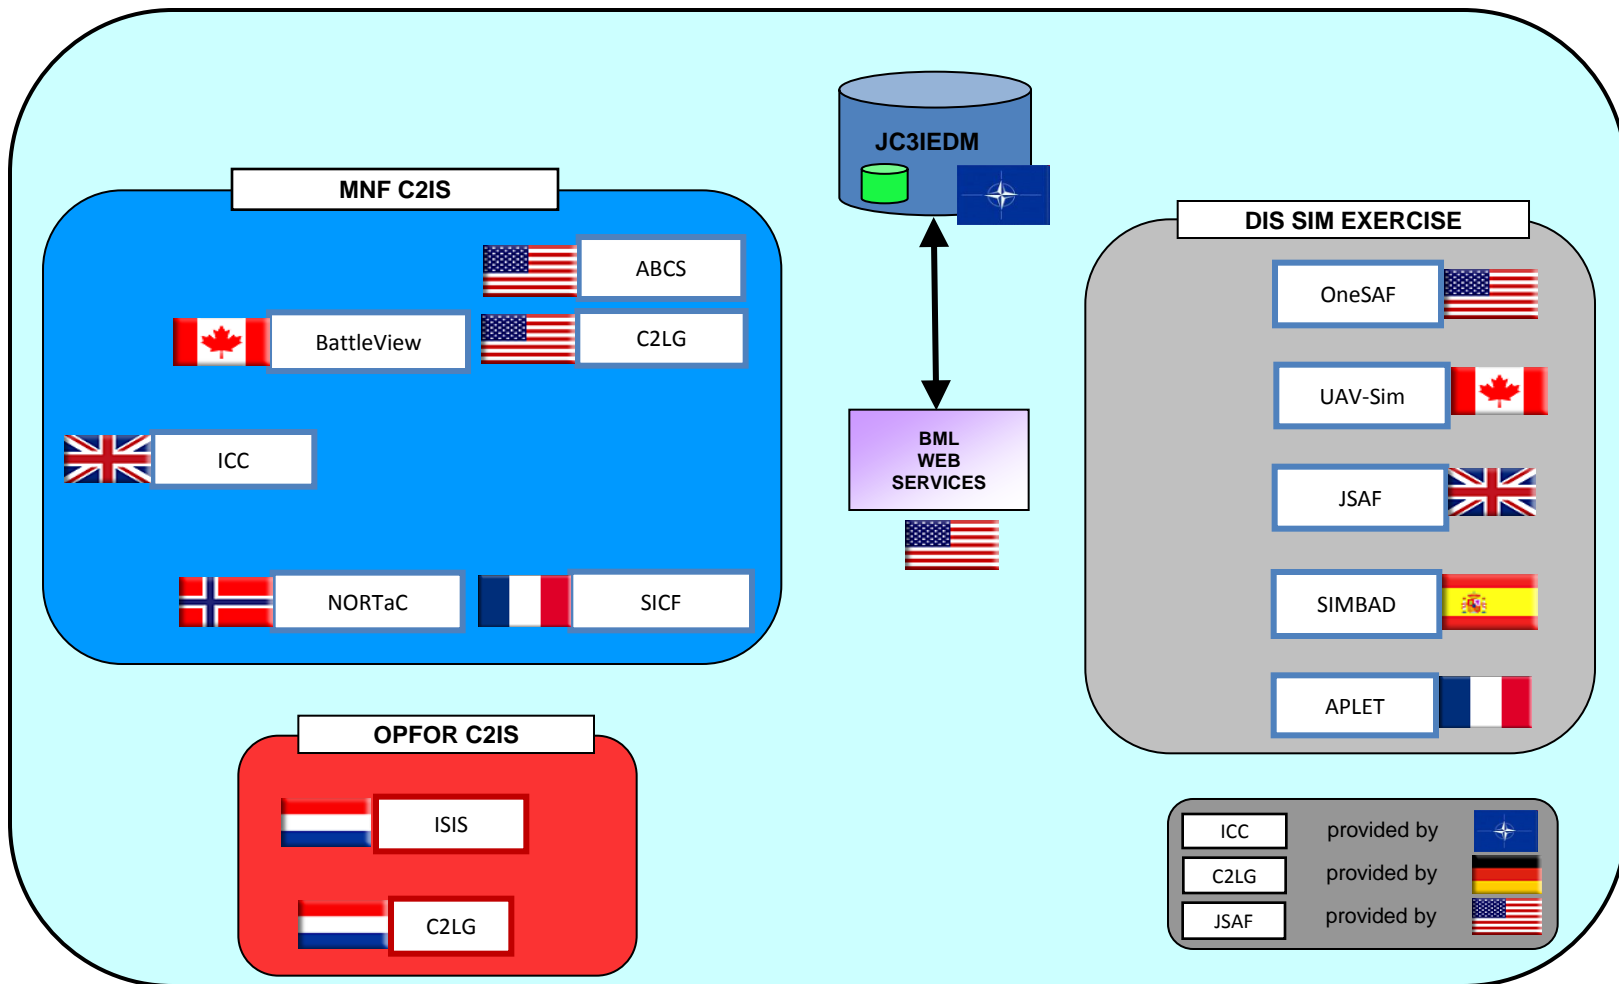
MNF C2IS

ABCS

BattleView

C2LG

ICC

NORTaC

SICF

JC3IEDM

BML WEB SERVICES

DIS SIM EXERCISE

OneSAF

UAV-Sim

JSAF

SIMBAD

APLET

OPFOR C2IS

ISIS

C2LG

ICC provided by

C2LG provided by

JSAF provided by